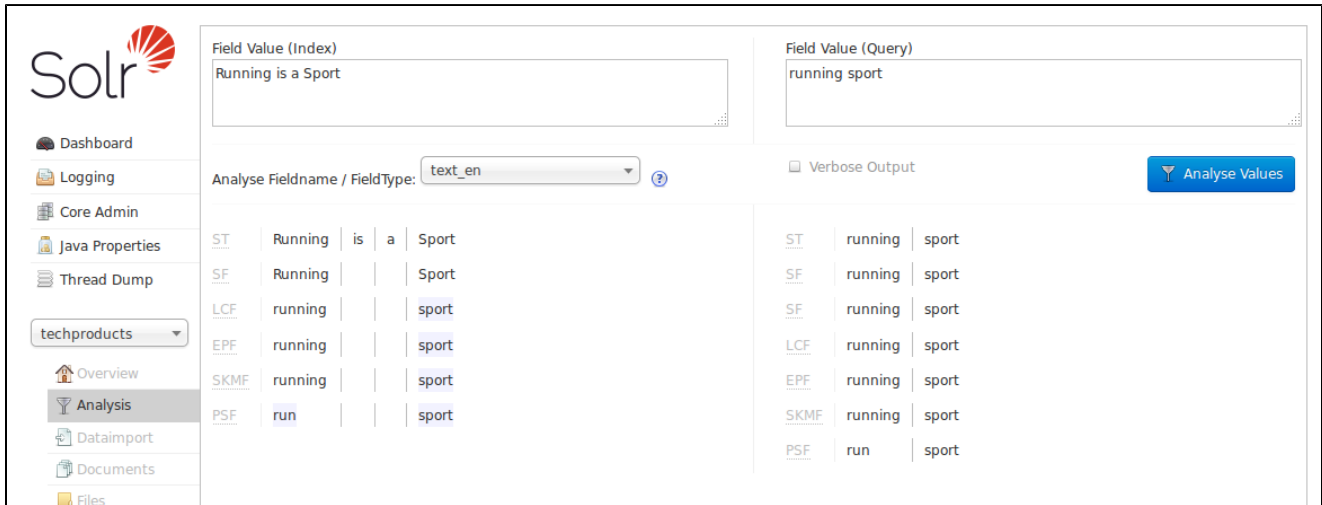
Solr

Dashboard
Logging
Core Admin
Java Properties
Thread Dump

techproducts

Overview
Analysis
Dataimport
Documents
Files

Field Value (Index)
Running is a Sport

Field Value (Query)
running sport

Analyse Fieldname / FieldType: text_en

Verbose Output

Analyse Values

| ST | Running | is | a | Sport |
|---|---|---|---|---|
| SF | Running | | | Sport |
| LCF | running | | | sport |
| EPF | running | | | sport |
| SKMF | running | | | sport |
| PSF | run | | | sport |

| ST | running | sport |
|---|---|---|
| SF | running | sport |
| SF | running | sport |
| LCF | running | sport |
| EPF | running | sport |
| SKMF | running | sport |
| PSF | run | sport |